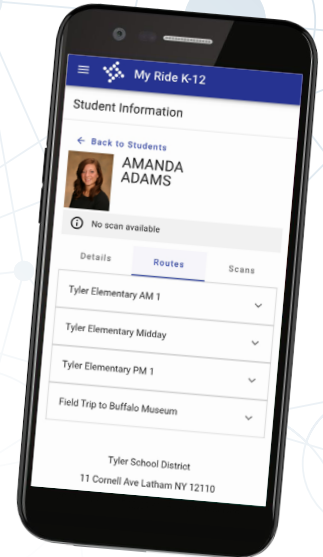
My Ride K-12

Student Information

← Back to Students

AMANDA ADAMS

No scan available

Details

Routes

Scans

Tyler Elementary AM 1

Tyler Elementary Midday

Tyler Elementary PM 1

Field Trip to Buffalo Museum

Tyler School District

11 Cornell Ave Latham NY 12110